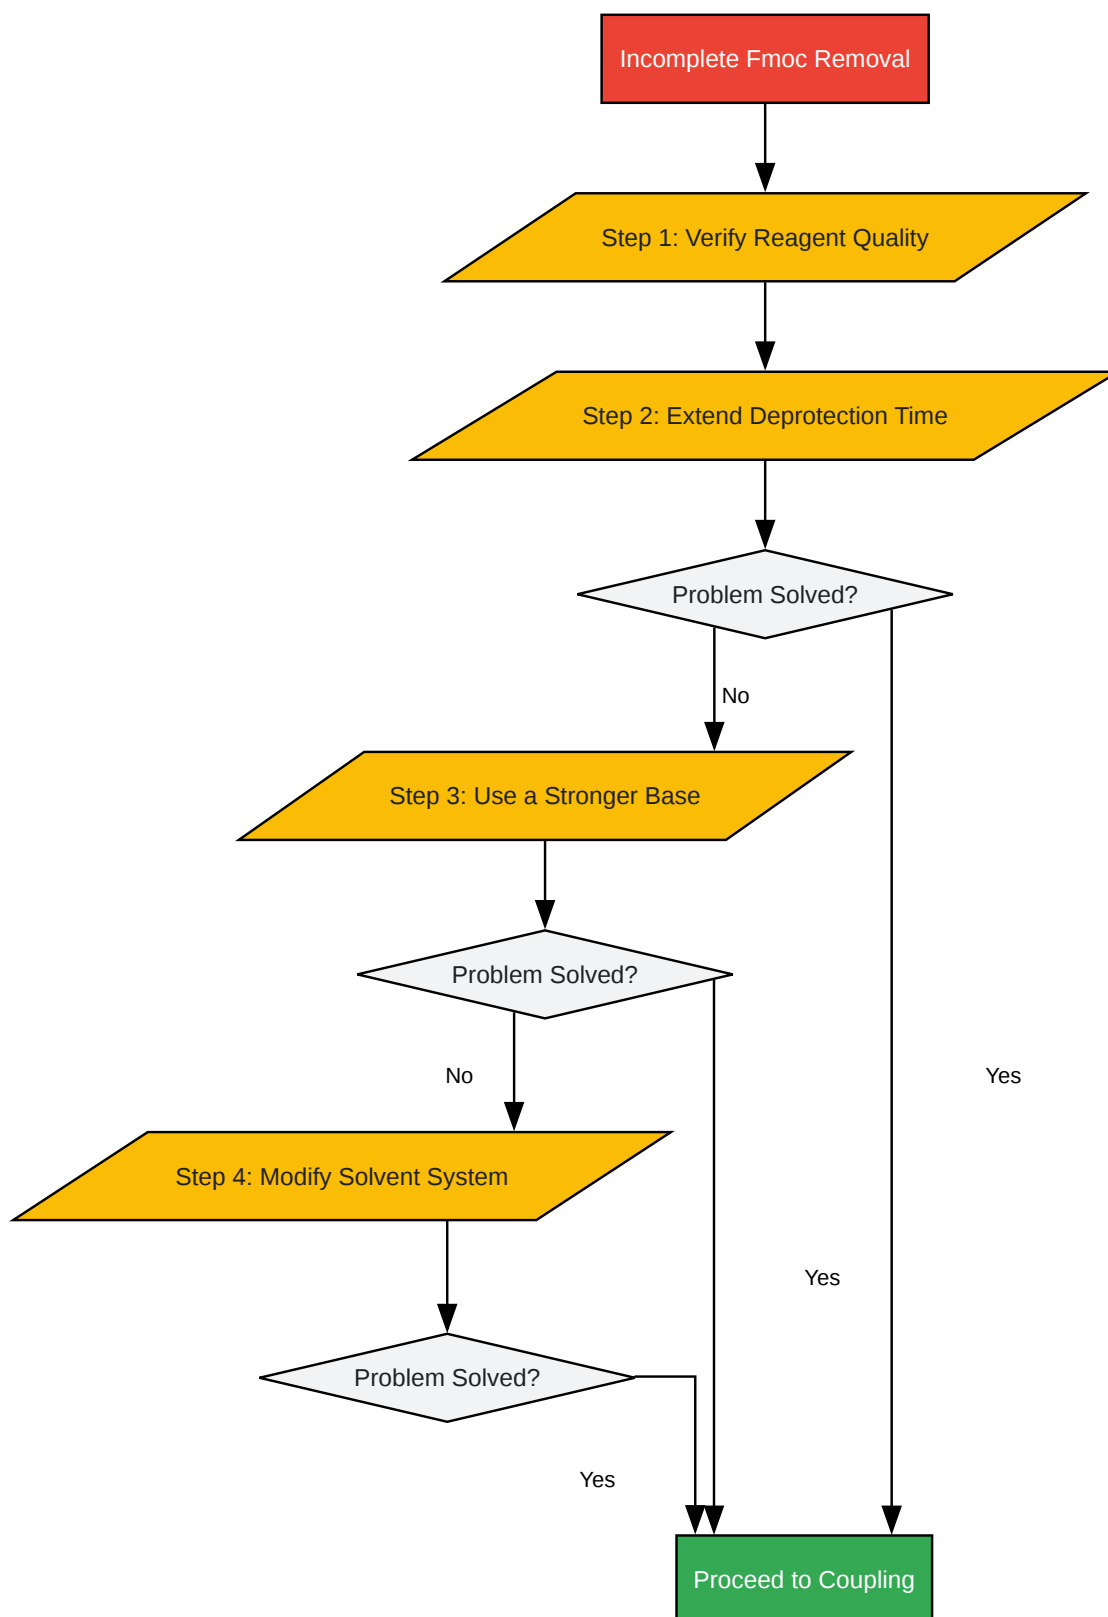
Incomplete Fmoc Removal

Step 1: Verify Reagent Quality

Step 2: Extend Deprotection Time

Problem Solved?

No

Step 3: Use a Stronger Base

Problem Solved?

No

Yes

Step 4: Modify Solvent System

Yes

Problem Solved?

Yes

Proceed to Coupling